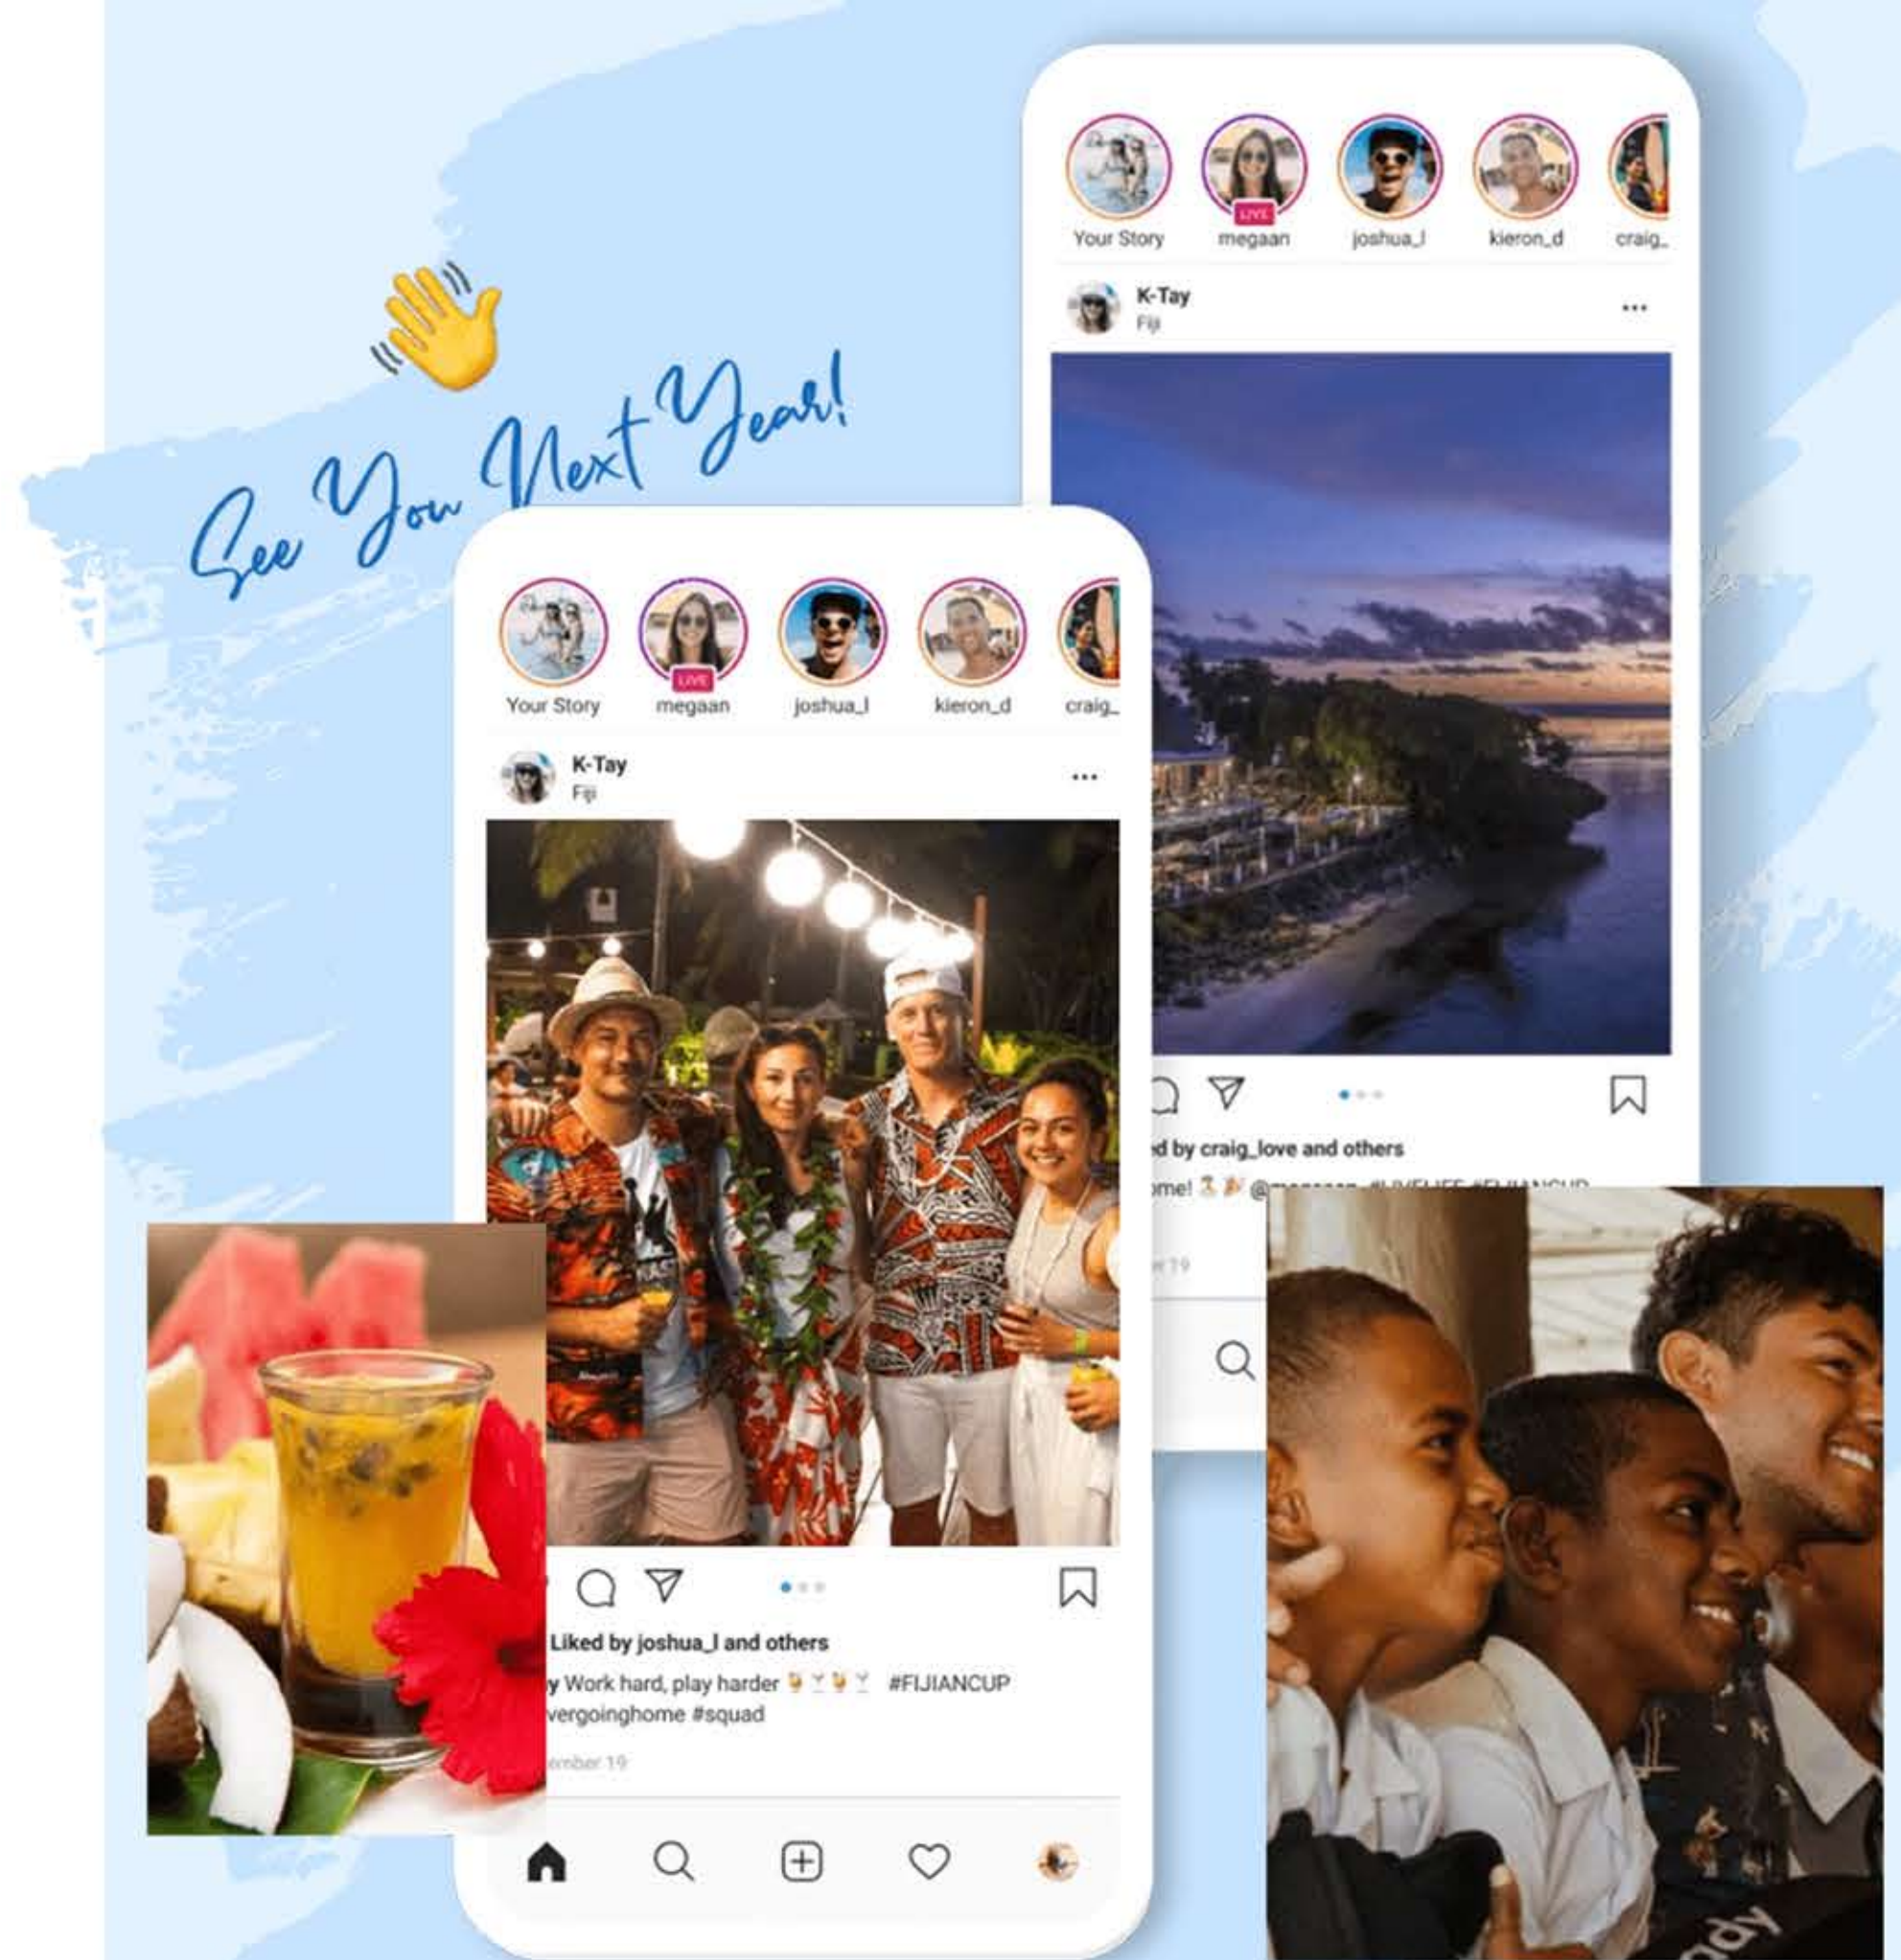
See You Next Year!

Your Story
LIVE
megaan
joshua_l
kieron_d
craig_

K-Tay
Fiji
...

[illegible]d by craig_love and others
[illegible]me! @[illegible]

Your Story
LIVE
megaan
joshua_l
kieron_d
craig_

K-Tay
Fiji
...

Liked by joshua_l and others
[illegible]y Work hard, play harder #FIJIANCUP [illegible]vergoinghome #squad
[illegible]mber 19